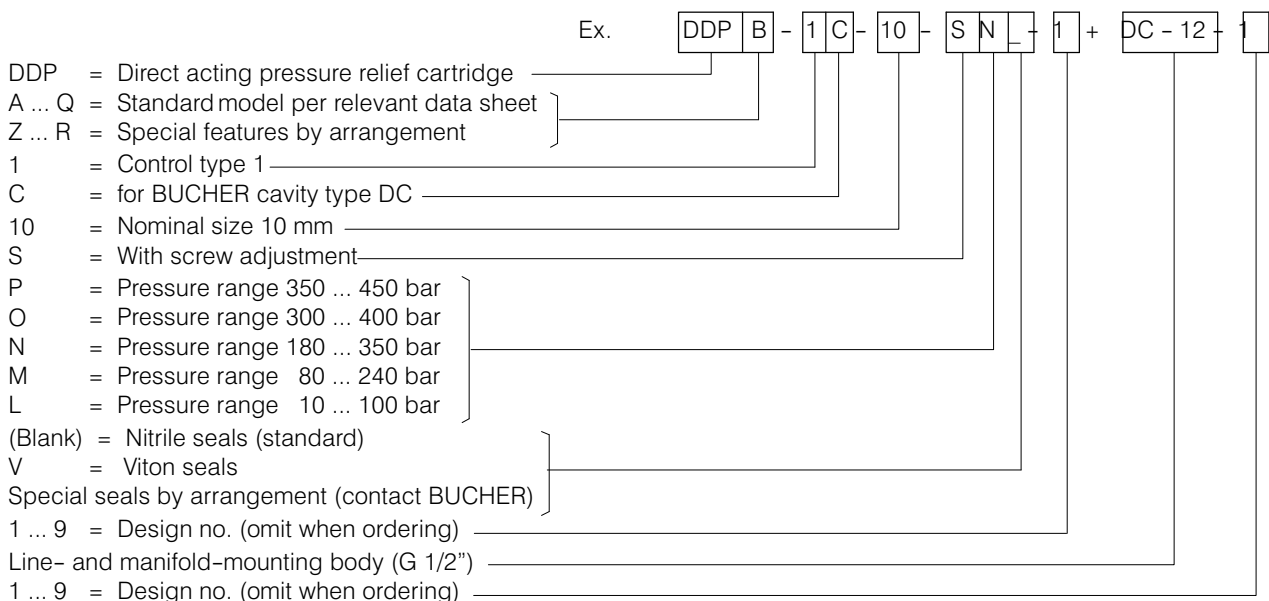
Ex. DDP B - 1 C - 10 - S N _ - 1 + DC - 12 - 1

DDP = Direct acting pressure relief cartridge
A ... Q = Standard model per relevant data sheet
Z ... R = Special features by arrangement
1 = Control type 1
C = for BUCHER cavity type DC
10 = Nominal size 10 mm
S = With screw adjustment
P = Pressure range 350 ... 450 bar
O = Pressure range 300 ... 400 bar
N = Pressure range 180 ... 350 bar
M = Pressure range 80 ... 240 bar
L = Pressure range 10 ... 100 bar
(Blank) = Nitrile seals (standard)
V = Viton seals
Special seals by arrangement (contact BUCHER)
1 ... 9 = Design no. (omit when ordering)
Line- and manifold-mounting body (G 1/2")
1 ... 9 = Design no. (omit when ordering)